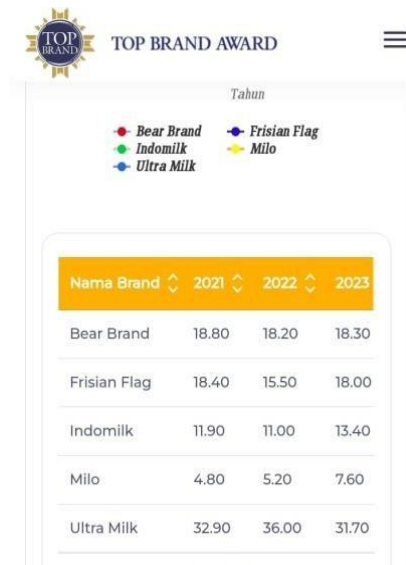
TOP BRAND

TOP BRAND AWARD

Tahun

Bear Brand
Frisian Flag
Indomilk
Milo
Ultra Milk

| Nama Brand | 2021 | 2022 | 2023 |
|---|---|---|---|
| Bear Brand | 18.80 | 18.20 | 18.30 |
| Frisian Flag | 18.40 | 15.50 | 18.00 |
| Indomilk | 11.90 | 11.00 | 13.40 |
| Milo | 4.80 | 5.20 | 7.60 |
| Ultra Milk | 32.90 | 36.00 | 31.70 |